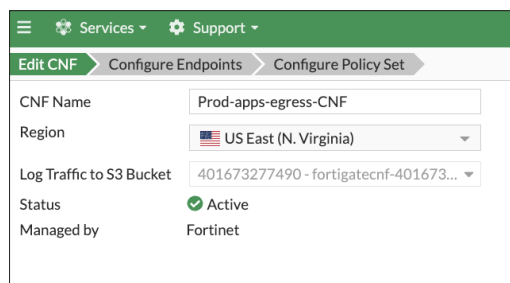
Services ▾ Support ▾

Edit CNF Configure Endpoints Configure Policy Set

CNF Name Prod-apps-egress-CNF

Region US East (N. Virginia)

Log Traffic to S3 Bucket 401673277490 - fortigatecnf-401673...

Status Active

Managed by Fortinet